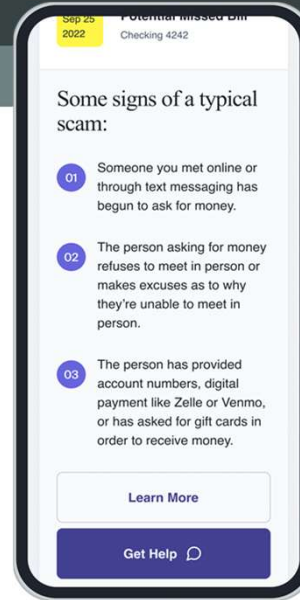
Sep 25 2022

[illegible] Missed Bill

Checking 4242

Some signs of a typical scam:

01 Someone you met online or through text messaging has begun to ask for money.

02 The person asking for money refuses to meet in person or makes excuses as to why they're unable to meet in person.

03 The person has provided account numbers, digital payment like Zelle or Venmo, or has asked for gift cards in order to receive money.

Learn More

Get Help